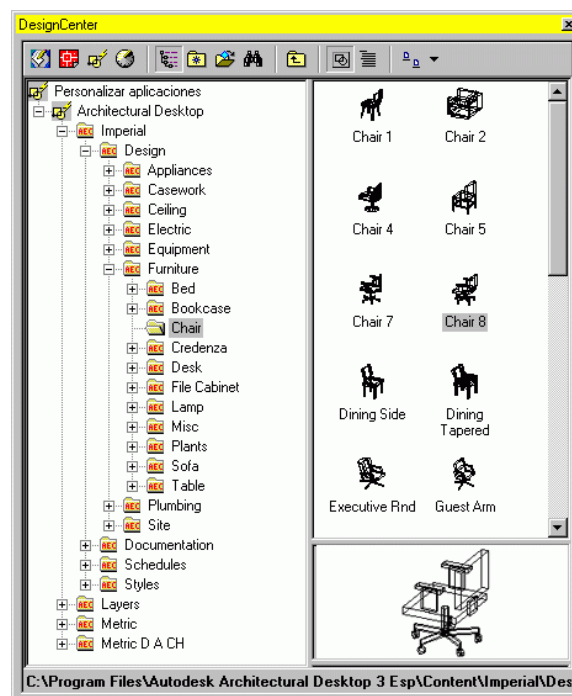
DesignCenter

Personalizar aplicaciones
Architectural Desktop
Imperial
Design
Appliances
Casework
Ceiling
Electric
Equipment
Furniture
Bed
Bookcase
Chair
Credenza
Desk
File Cabinet
Lamp
Misc
Plants
Sofa
Table
Plumbing
Site
Documentation
Schedules
Styles
Layers
Metric
Metric D A CH

Chair 1
Chair 2
Chair 4
Chair 5
Chair 7
Chair 8
Dining Side
Dining Tapered
Executive Rnd
Guest Arm

C:\Program Files\Autodesk Architectural Desktop 3 Esp\Content\Imperial\Des